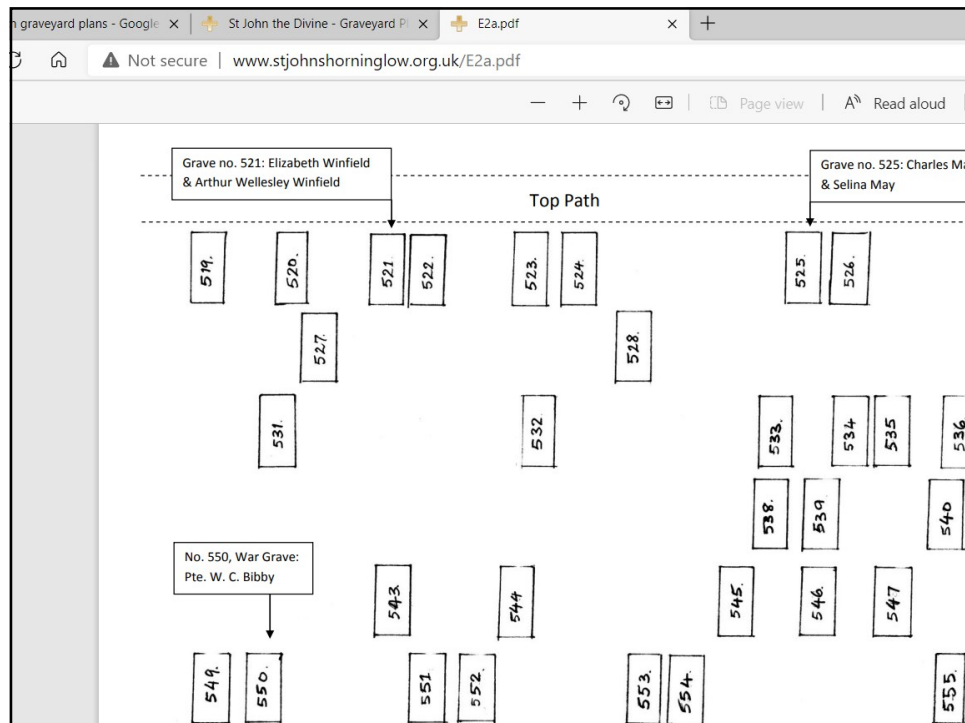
graveyard plans - Google ×
St John the Divine - Graveyard Pl ×
E2a.pdf ×
+

Not secure | www.stjohnshorninglow.org.uk/E2a.pdf

— + Page view | Read aloud

Grave no. 521: Elizabeth Winfield & Arthur Wellesley Winfield

Grave no. 525: Charles Ma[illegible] & Selina May

Top Path

519.
520.
521
522.
523.
524.
525.
526.
527.
528.
531.
532
533.
534
535
536
538.
539
540

No. 550, War Grave: Pte. W. C. Bibby

543
544
545.
546.
547
549.
550.
551
552.
553.
554.
555.